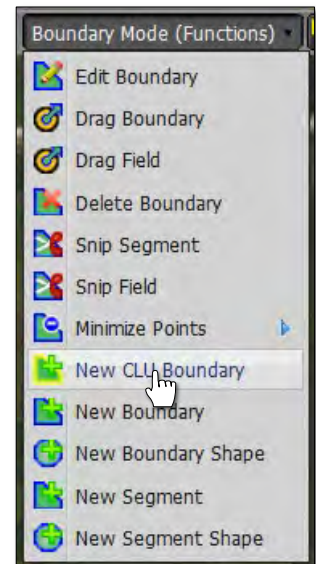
Boundary Mode (Functions)

Edit Boundary
Drag Boundary
Drag Field
Delete Boundary
Snip Segment
Snip Field
Minimize Points
New CLU Boundary
New Boundary
New Boundary Shape
New Segment
New Segment Shape